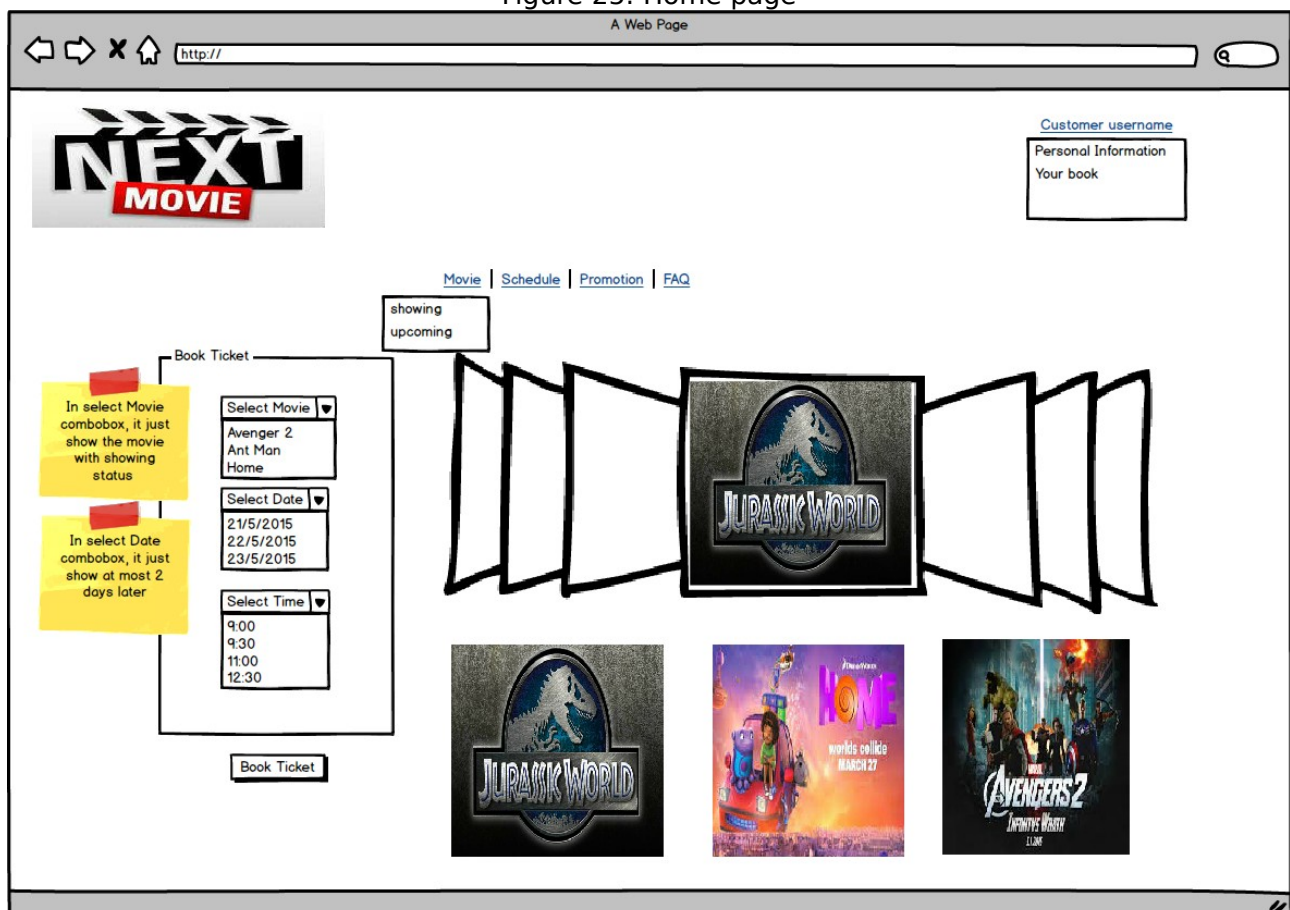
Figure 23: Home page

A Web Page

http://

NEXT MOVIE

Customer username

Personal Information
Your book

Movie | Schedule | Promotion | FAQ

showing
upcoming

Book Ticket

In select Movie combobox, it just show the movie with showing status

In select Date combobox, it just show at most 2 days later

Select Movie
Avenger 2
Ant Man
Home

Select Date
21/5/2015
22/5/2015
23/5/2015

Select Time
9:00
9:30
11:00
12:30

Book Ticket

JURASSIC WORLD

JURASSIC WORLD

HOME
worlds collide
MARCH 27

AVENGERS 2
INFINITY WAR